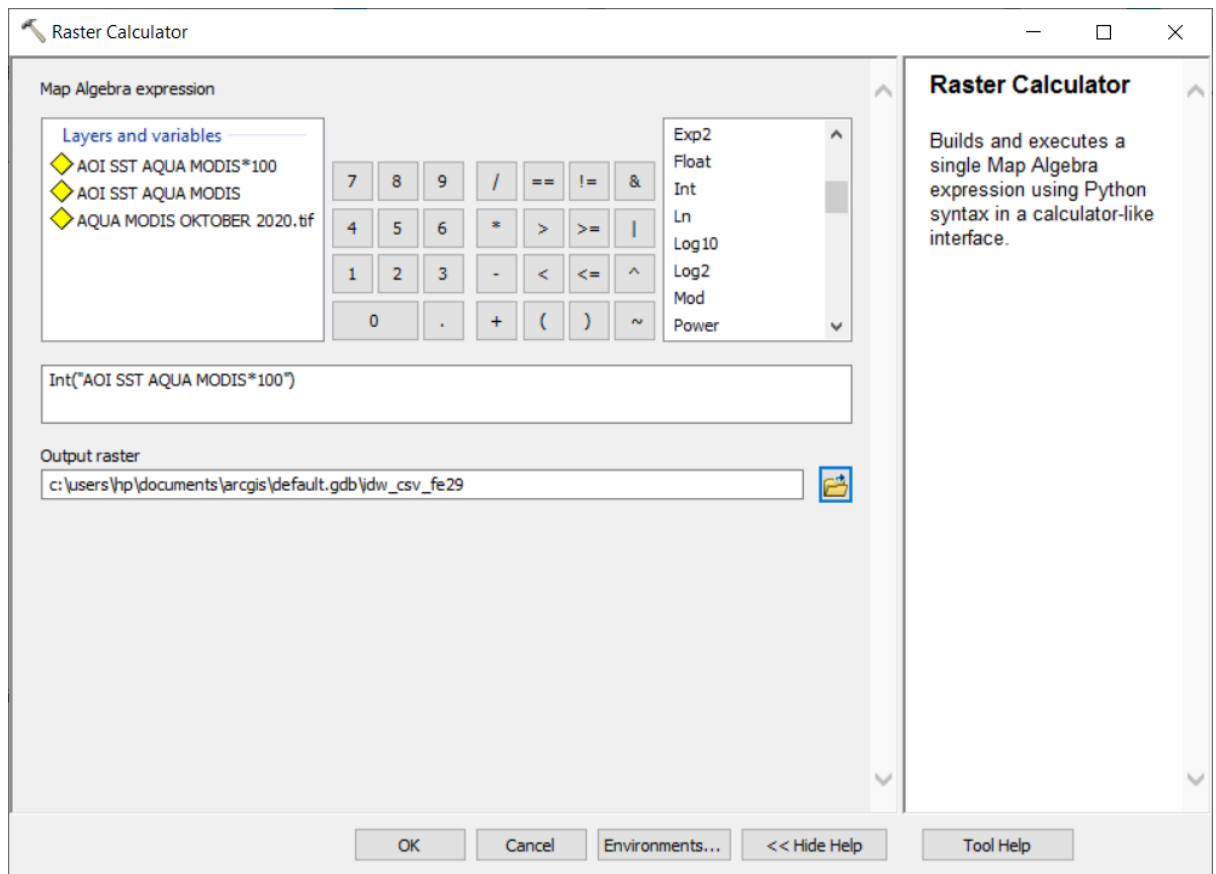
Raster Calculator

Map Algebra expression

Layers and variables
AOI SST AQUA MODIS*100
AOI SST AQUA MODIS
AQUA MODIS OKTOBER 2020.tif

| 7 | 8 | 9 | / | == | != | & |
|---|---|---|---|---|---|---|
| 4 | 5 | 6 | * | > | >= | \| |
| 1 | 2 | 3 | - | < | <= | ^ |
| 0 | | . | + | ( | ) | ~ |

Exp2
Float
Int
Ln
Log10
Log2
Mod
Power

Int("AOI SST AQUA MODIS*100")

Output raster
c:\users\hp\documents\arcgis\default.gdb\idw_csv_fe29

OK
Cancel
Environments...
<< Hide Help
Tool Help

Raster Calculator

Builds and executes a single Map Algebra expression using Python syntax in a calculator-like interface.